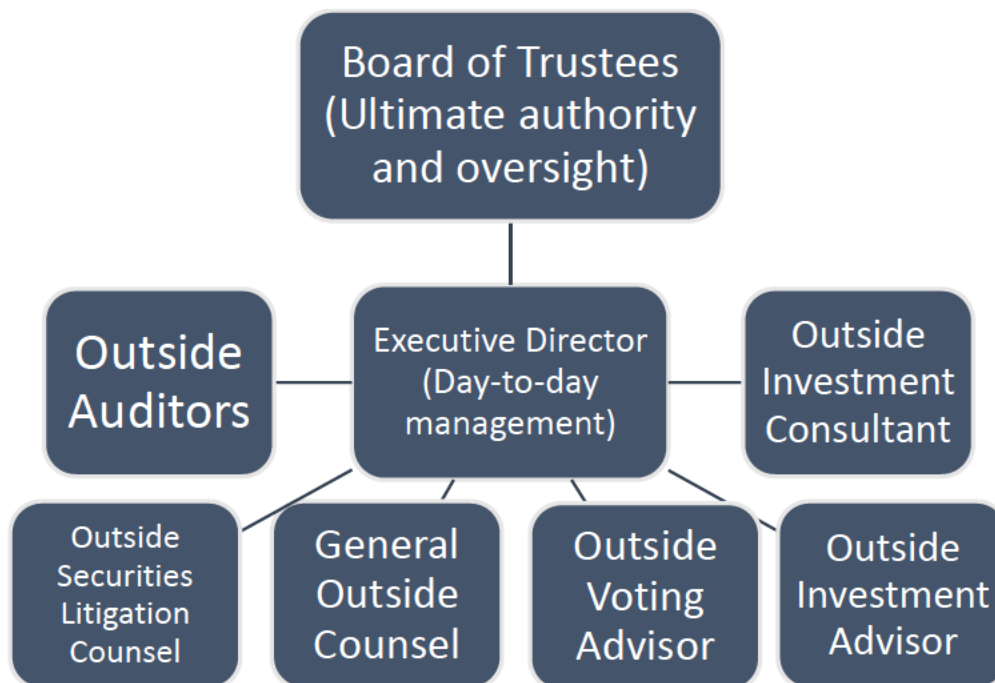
Board of Trustees (Ultimate authority and oversight)

Outside Auditors

Executive Director (Day-to-day management)

Outside Investment Consultant

Outside Securities Litigation Counsel

General Outside Counsel

Outside Voting Advisor

Outside Investment Advisor